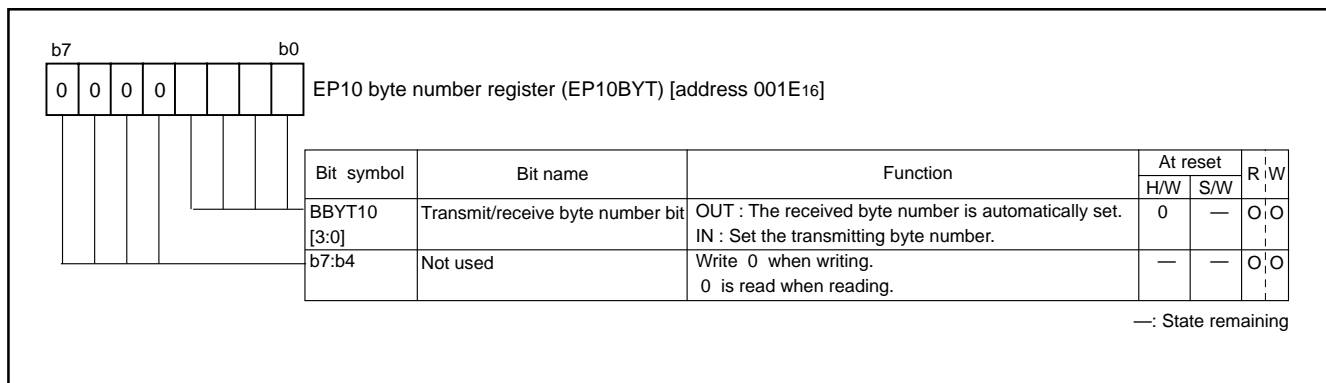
b7 b0

0 0 0 0

EP10 byte number register (EP10BYT) [address 001E$_{16}$]

| Bit symbol | Bit name | Function | At reset H/W | At reset S/W | R | W |
|---|---|---|---|---|---|---|
| BBYT10 [3:0] | Transmit/receive byte number bit | OUT : The received byte number is automatically set. IN : Set the transmitting byte number. | 0 | — | O | O |
| b7:b4 | Not used | Write 0 when writing. 0 is read when reading. | — | — | O | O |

—: State remaining